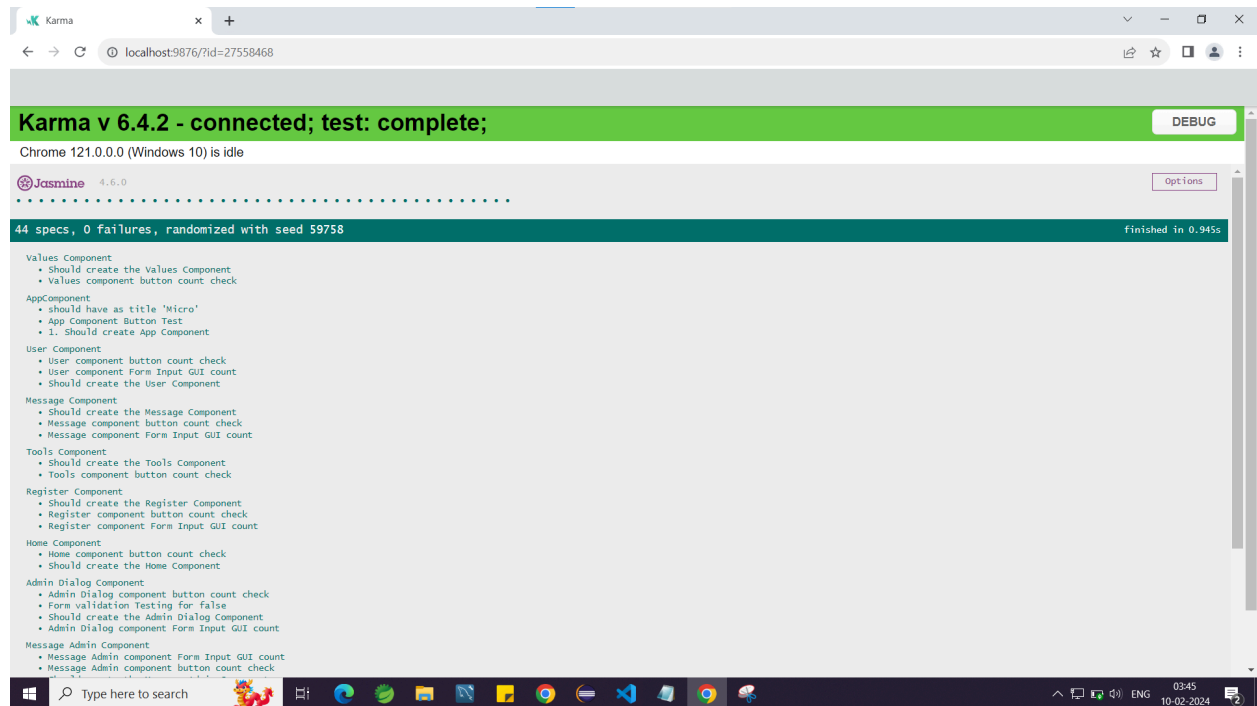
Karma

localhost:9876/?id=27558468

Karma v 6.4.2 - connected; test: complete;

DEBUG

Chrome 121.0.0.0 (Windows 10) is idle

Jasmine 4.6.0

Options

44 specs, 0 failures, randomized with seed 59758

finished in 0.945s

Values Component
• Should create the Values Component
• Values component button count check

AppComponent
• should have as title 'Micro'
• App Component Button Test
• 1. Should create App Component

User Component
• User component button count check
• User component Form Input GUI count
• Should create the User Component

Message Component
• Should create the Message Component
• Message component button count check
• Message component Form Input GUI count

Tools Component
• Should create the Tools Component
• Tools component button count check

Register Component
• Should create the Register Component
• Register component button count check
• Register component Form Input GUI count

Home Component
• Home component button count check
• Should create the Home Component

Admin Dialog Component
• Admin Dialog component button count check
• Form validation Testing for false
• Should create the Admin Dialog Component
• Admin Dialog component Form Input GUI count

Message Admin Component
• Message Admin component Form Input GUI count
• Message Admin component button count check
• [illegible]

Type here to search

ENG 03:45 10-02-2024

2